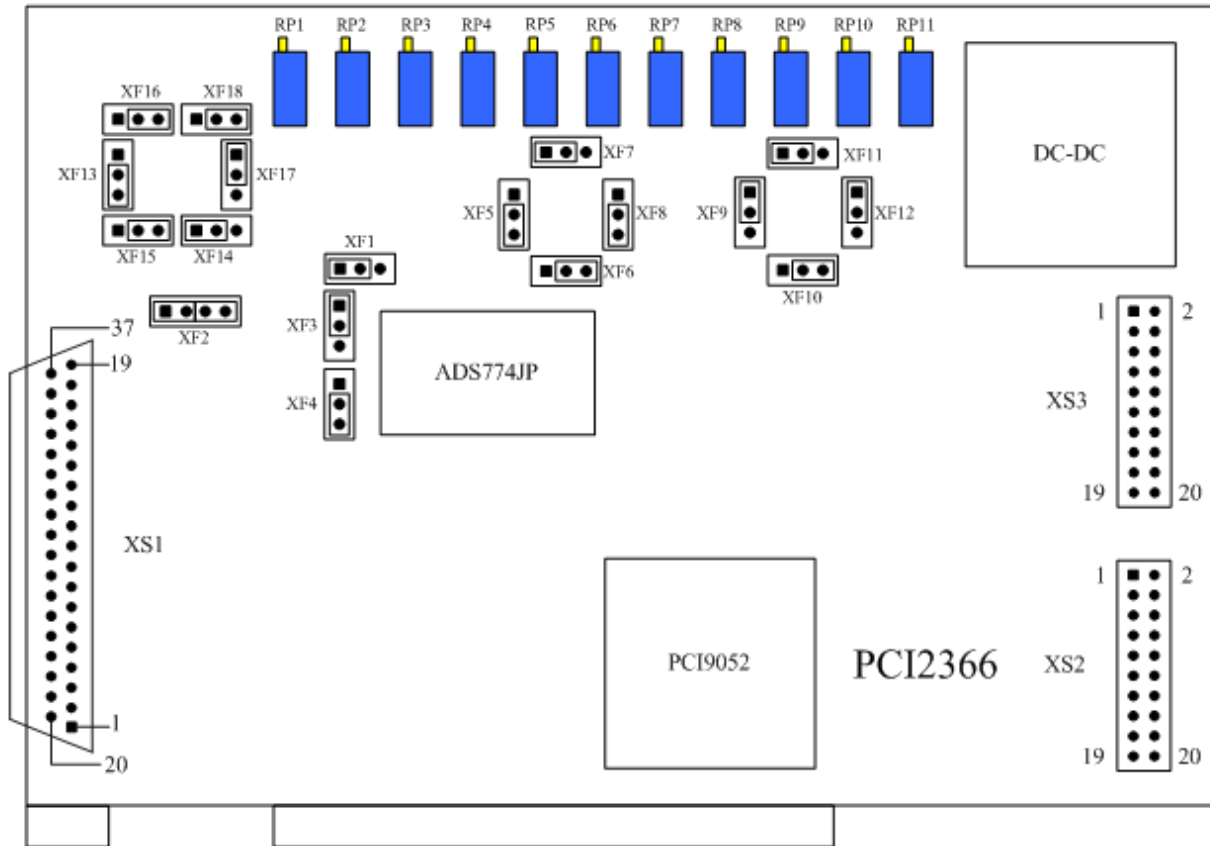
RP1 RP2 RP3 RP4 RP5 RP6 RP7 RP8 RP9 RP10 RP11

XF16 XF18

XF13 XF17

XF15 XF14

XF7

XF11

DC-DC

XF5 XF8

XF9 XF12

XF1

XF6

XF10

XF2

37

19

XF3

ADS774JP

XF4

1 2

XS3

19 20

XS1

1 2

PCI9052

PCI2366

XS2

1

20

19 20